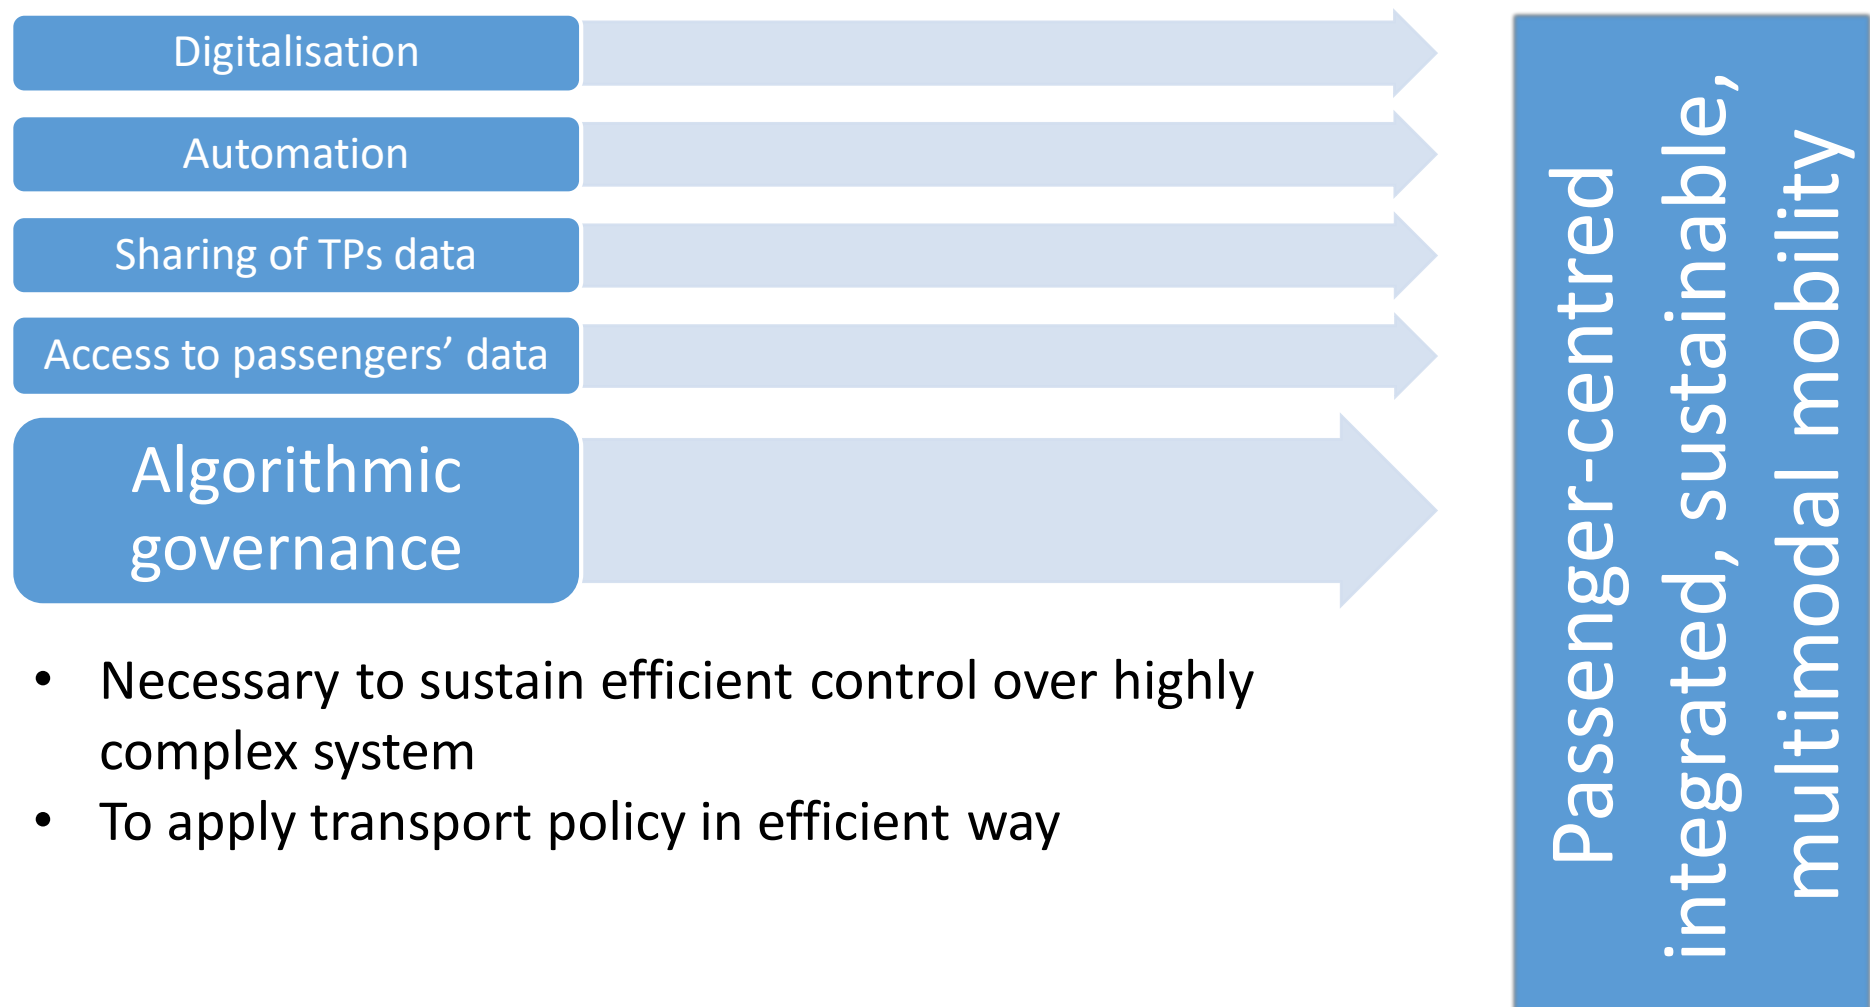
Digitalisation

Automation

Sharing of TPs data

Access to passengers' data

Algorithmic governance

• Necessary to sustain efficient control over highly complex system
• To apply transport policy in efficient way

Passenger-centred integrated, sustainable, multimodal mobility